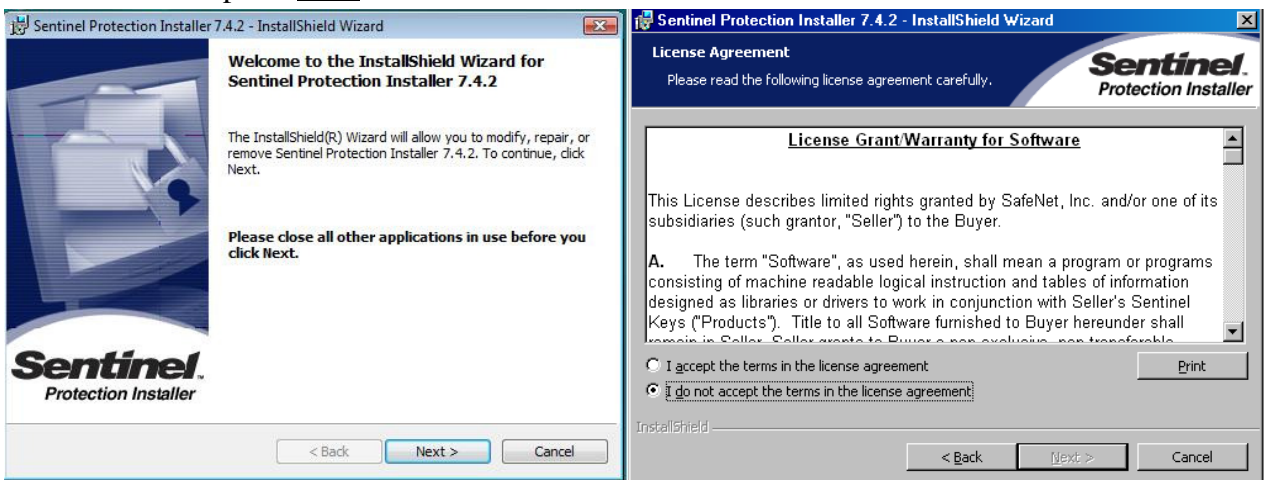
Sentinel Protection Installer 7.4.2 - InstallShield Wizard

Welcome to the InstallShield Wizard for Sentinel Protection Installer 7.4.2

The InstallShield(R) Wizard will allow you to modify, repair, or remove Sentinel Protection Installer 7.4.2. To continue, click Next.

Please close all other applications in use before you click Next.

Sentinel. Protection Installer

< Back | Next > | Cancel

Sentinel Protection Installer 7.4.2 - InstallShield Wizard

License Agreement
Please read the following license agreement carefully.

Sentinel. Protection Installer

License Grant/Warranty for Software

This License describes limited rights granted by SafeNet, Inc. and/or one of its subsidiaries (such grantor, "Seller") to the Buyer.

A. The term "Software", as used herein, shall mean a program or programs consisting of machine readable logical instruction and tables of information designed as libraries or drivers to work in conjunction with Seller's Sentinel Keys ("Products"). Title to all Software furnished to Buyer hereunder shall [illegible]

I accept the terms in the license agreement
I do not accept the terms in the license agreement

Print

InstallShield

< Back | Next > | Cancel